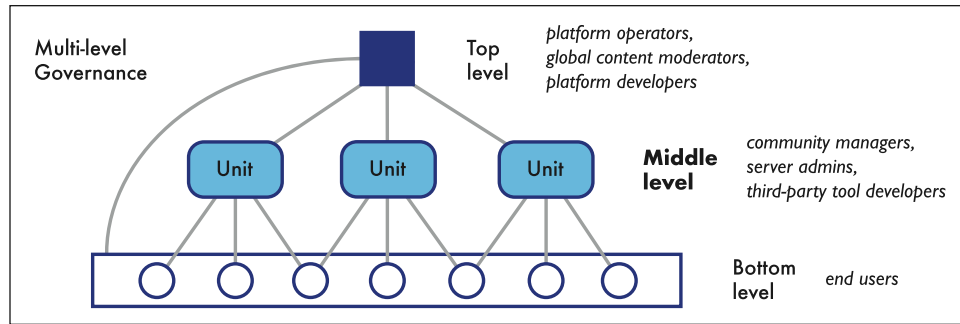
Multi-level Governance

Top level

platform operators, global content moderators, platform developers

Unit

Unit

Unit

Middle level

community managers, server admins, third-party tool developers

Bottom level

end users